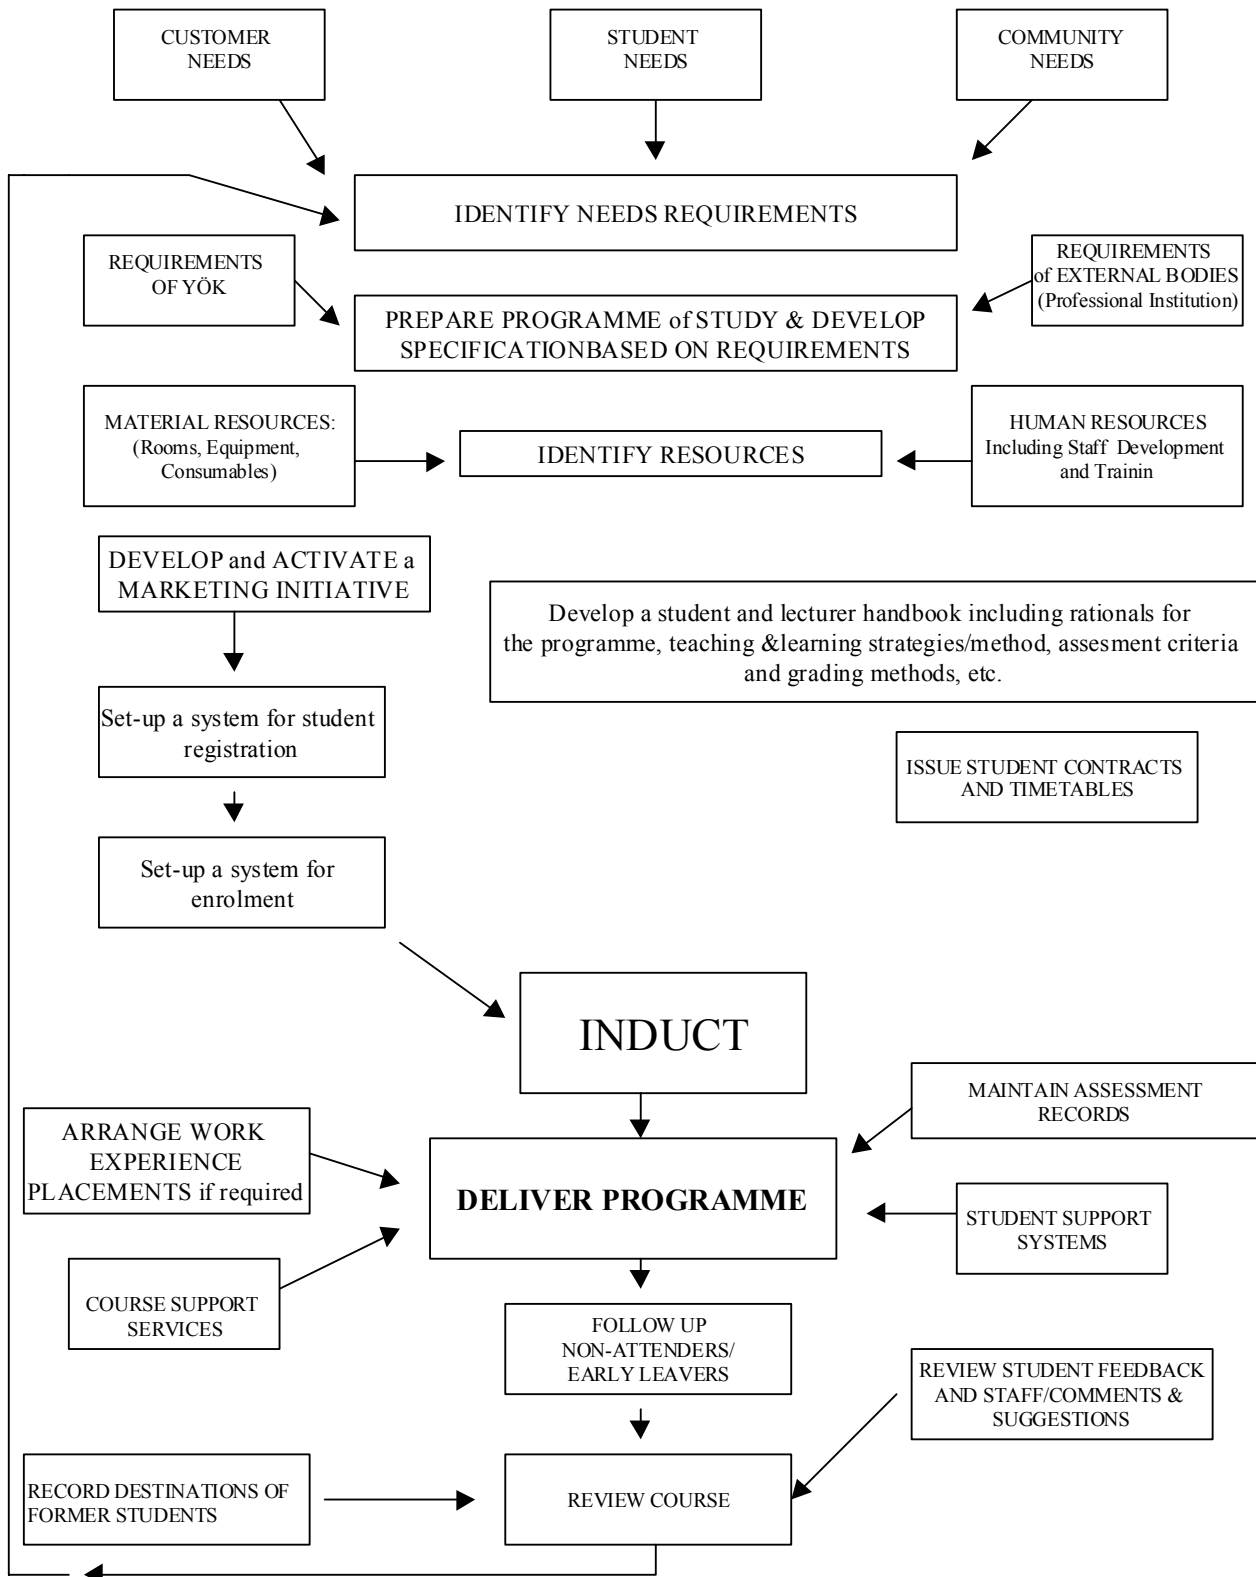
CUSTOMER NEEDS

STUDENT NEEDS

COMMUNITY NEEDS

IDENTIFY NEEDS REQUIREMENTS

REQUIREMENTS OF YÖK

PREPARE PROGRAMME of STUDY & DEVELOP SPECIFICATIONBASED ON REQUIREMENTS

REQUIREMENTS of EXTERNAL BODIES (Professional Institution)

MATERIAL RESOURCES: (Rooms, Equipment, Consumables)

IDENTIFY RESOURCES

HUMAN RESOURCES Including Staff Development and Trainin

DEVELOP and ACTIVATE a MARKETING INITIATIVE

Develop a student and lecturer handbook including rationals for the programme, teaching &learning strategies/method, assesment criteria and grading methods, etc.

Set-up a system for student registration

ISSUE STUDENT CONTRACTS AND TIMETABLES

Set-up a system for enrolment

INDUCT

MAINTAIN ASSESSMENT RECORDS

ARRANGE WORK EXPERIENCE PLACEMENTS if required

DELIVER PROGRAMME

STUDENT SUPPORT SYSTEMS

COURSE SUPPORT SERVICES

FOLLOW UP NON-ATTENDERS/ EARLY LEAVERS

REVIEW STUDENT FEEDBACK AND STAFF/COMMENTS & SUGGESTIONS

RECORD DESTINATIONS OF FORMER STUDENTS

REVIEW COURSE